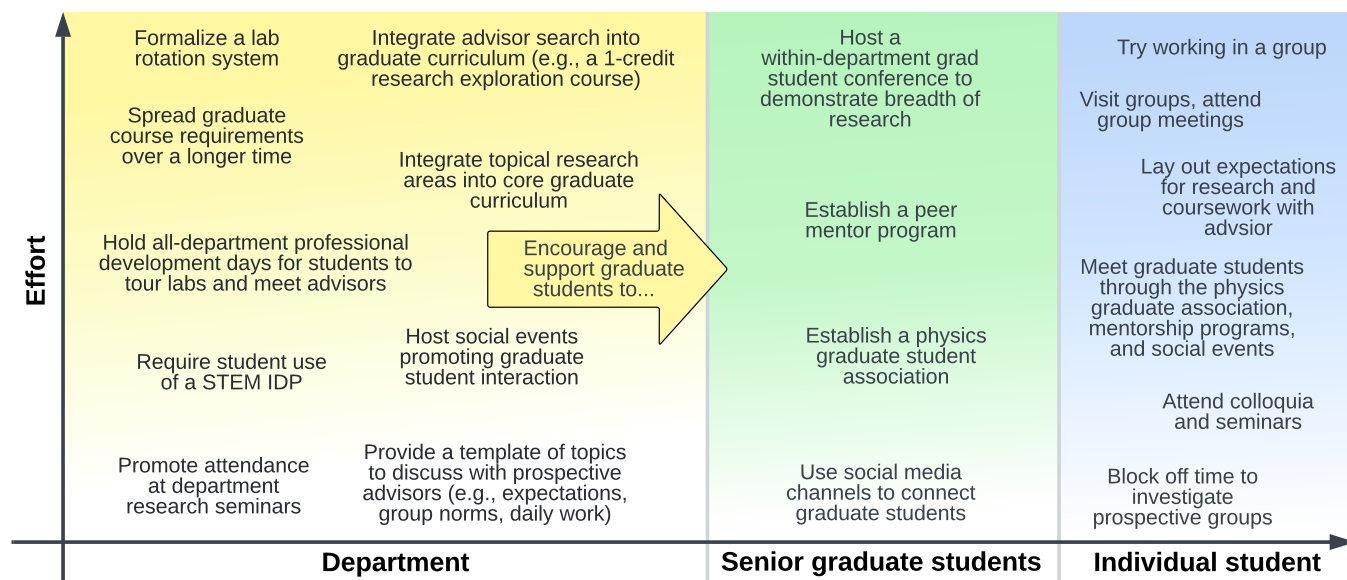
Effort

Formalize a lab rotation system

Integrate advisor search into graduate curriculum (e.g., a 1-credit research exploration course)

Spread graduate course requirements over a longer time

Integrate topical research areas into core graduate curriculum

Hold all-department professional development days for students to tour labs and meet advisors

Encourage and support graduate students to...

Host social events promoting graduate student interaction

Require student use of a STEM IDP

Promote attendance at department research seminars

Provide a template of topics to discuss with prospective advisors (e.g., expectations, group norms, daily work)

Host a within-department grad student conference to demonstrate breadth of research

Establish a peer mentor program

Establish a physics graduate student association

Use social media channels to connect graduate students

Try working in a group

Visit groups, attend group meetings

Lay out expectations for research and coursework with advsior

Meet graduate students through the physics graduate association, mentorship programs, and social events

Attend colloquia and seminars

Block off time to investigate prospective groups

Department

Senior graduate students

Individual student